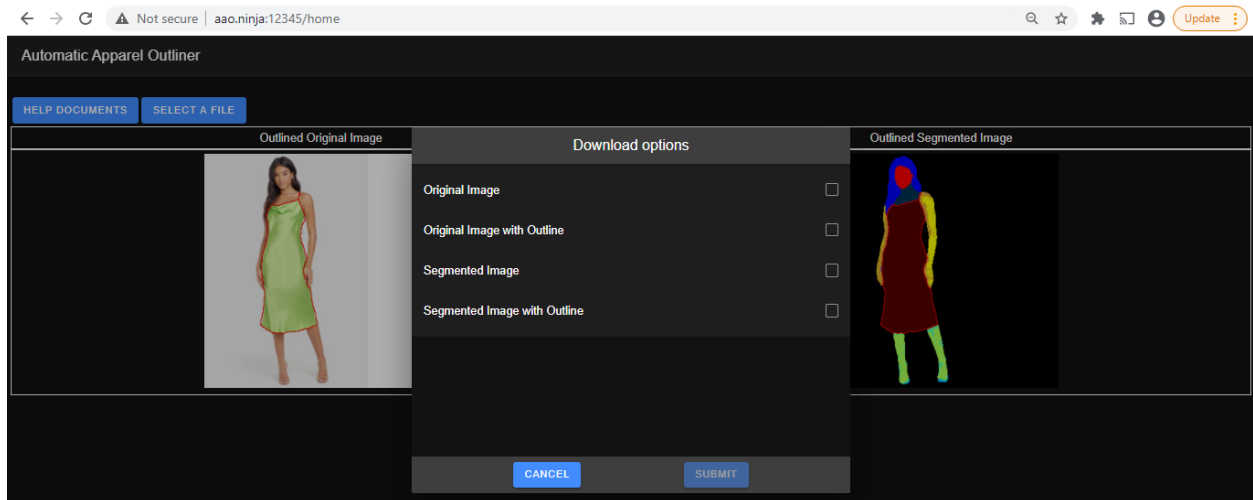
Not secure | aao.ninja:12345/home

Update

Automatic Apparel Outliner

HELP DOCUMENTS SELECT A FILE

Outlined Original Image

Outlined Segmented Image

Download options

Original Image

Original Image with Outline

Segmented Image

Segmented Image with Outline

CANCEL SUBMIT